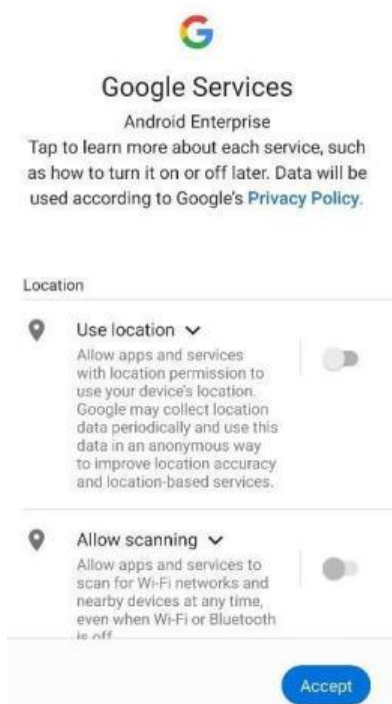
G

Google Services

Android Enterprise

Tap to learn more about each service, such as how to turn it on or off later. Data will be used according to Google's Privacy Policy.

Location

Use location

Allow apps and services with location permission to use your device's location. Google may collect location data periodically and use this data in an anonymous way to improve location accuracy and location-based services.

Allow scanning

Allow apps and services to scan for Wi-Fi networks and nearby devices at any time, even when Wi-Fi or Bluetooth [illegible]

Accept